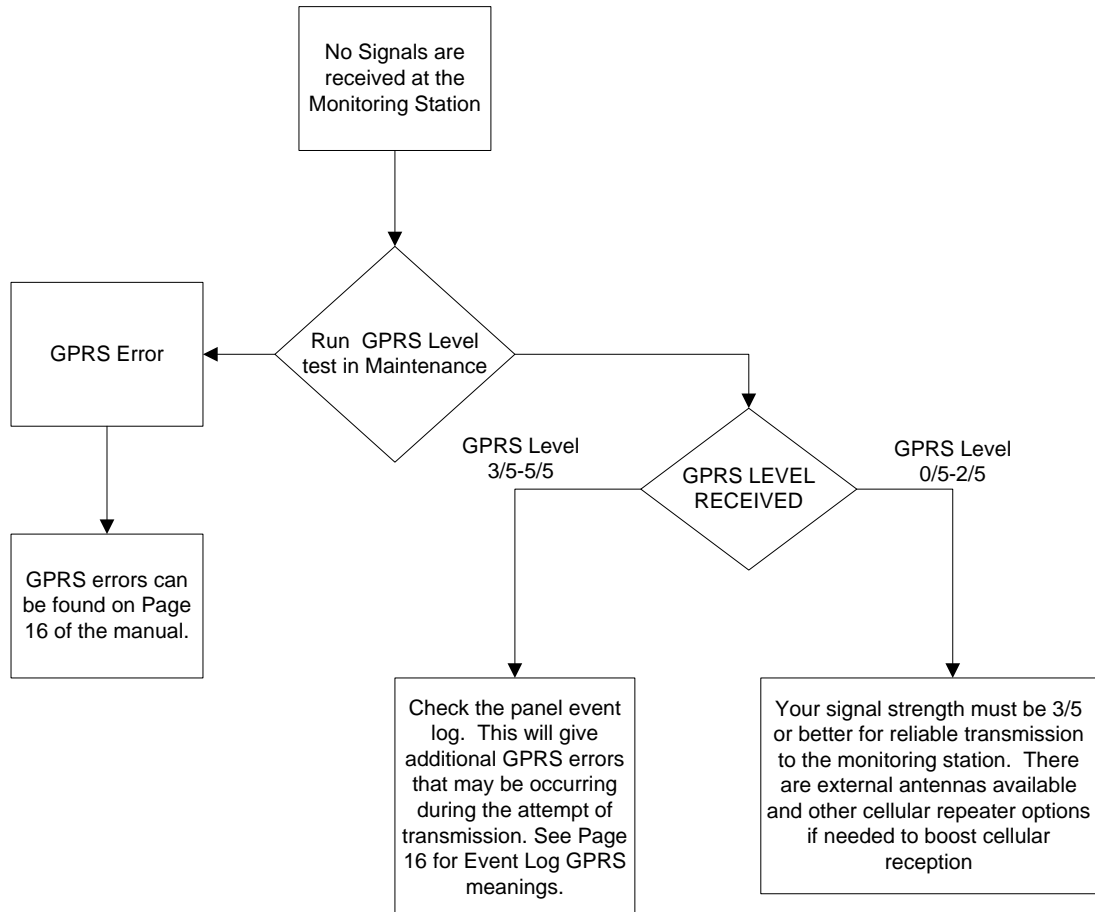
No Signals are received at the Monitoring Station

Run GPRS Level test in Maintenance

GPRS Error

GPRS errors can be found on Page 16 of the manual.

GPRS Level 3/5-5/5

GPRS LEVEL RECEIVED

GPRS Level 0/5-2/5

Check the panel event log. This will give additional GPRS errors that may be occurring during the attempt of transmission. See Page 16 for Event Log GPRS meanings.

Your signal strength must be 3/5 or better for reliable transmission to the monitoring station. There are external antennas available and other cellular repeater options if needed to boost cellular reception